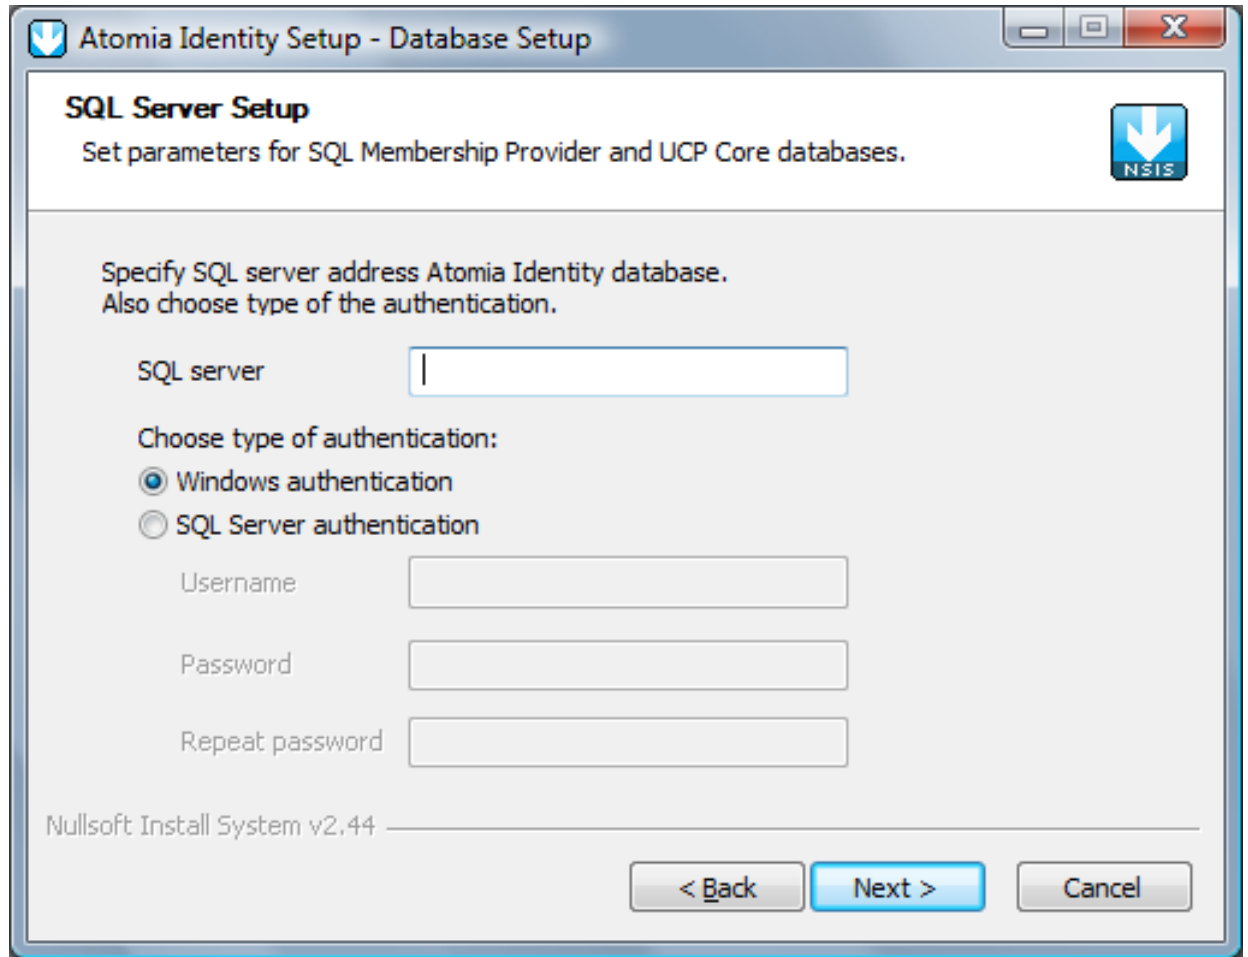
Atomia Identity Setup - Database Setup

SQL Server Setup
Set parameters for SQL Membership Provider and UCP Core databases.

NSIS

Specify SQL server address Atomia Identity database.
Also choose type of the authentication.

SQL server

Choose type of authentication:
Windows authentication
SQL Server authentication

Username

Password

Repeat password

Nullsoft Install System v2.44

< Back   Next >   Cancel